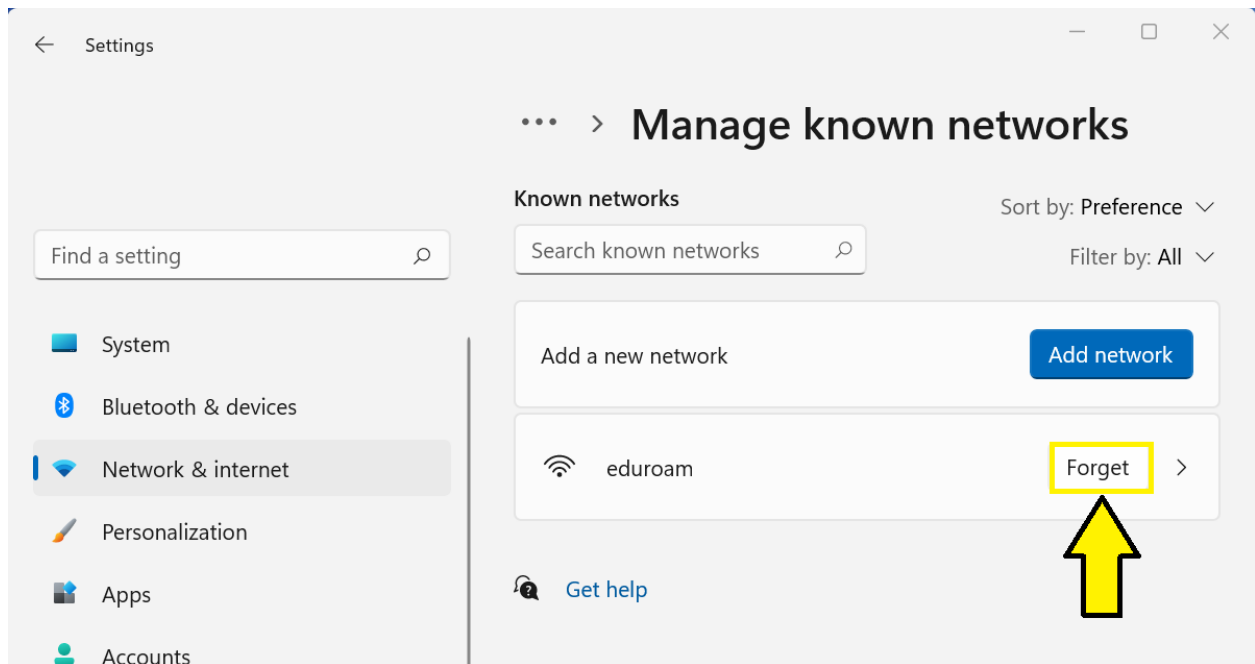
Settings

Find a setting

System

Bluetooth & devices

Network & internet

Personalization

Apps

Accounts

... > Manage known networks

Known networks

Sort by: Preference

Search known networks

Filter by: All

Add a new network

Add network

eduroam

Forget

Get help